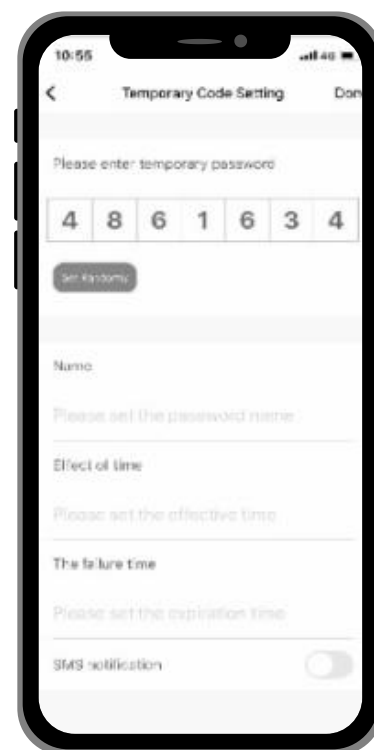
10:55

<

Temporary Code Setting

Don

Please enter temporary password

| 4 | 8 | 6 | 1 | 6 | 3 | 4 |
|---|---|---|---|---|---|---|

Set Randomly

Name

Please set the password name

Effect of time

Please set the effective time

The failure time

Please set the expiration time

SMS notification